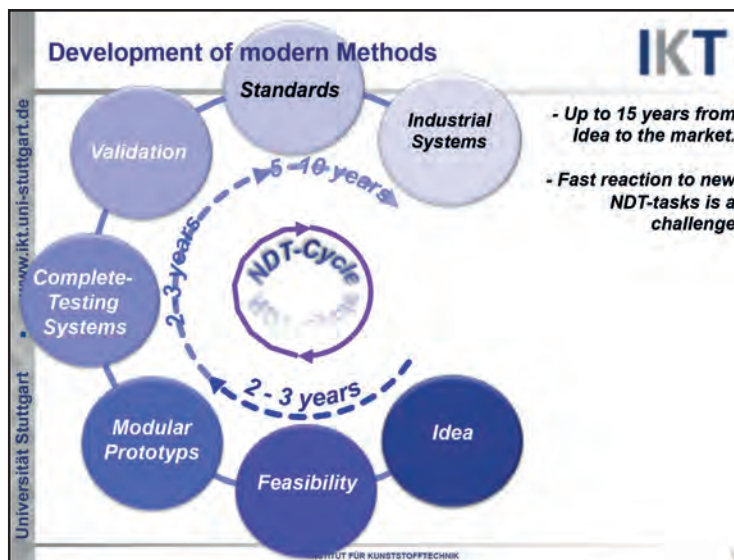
Development of modern Methods

IKT

www.ikt.uni-stuttgart.de

Universität Stuttgart

Standards

Industrial Systems

Validation

5 - 10 years

2 - 3 years

NDT-Cycle

Complete-Testing Systems

2 - 3 years

Modular Prototyps

Idea

Feasibility

- Up to 15 years from Idea to the market.

- Fast reaction to new NDT-tasks is a challenge

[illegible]TITUT FÜR KUNSTSTOFFTECHNIK